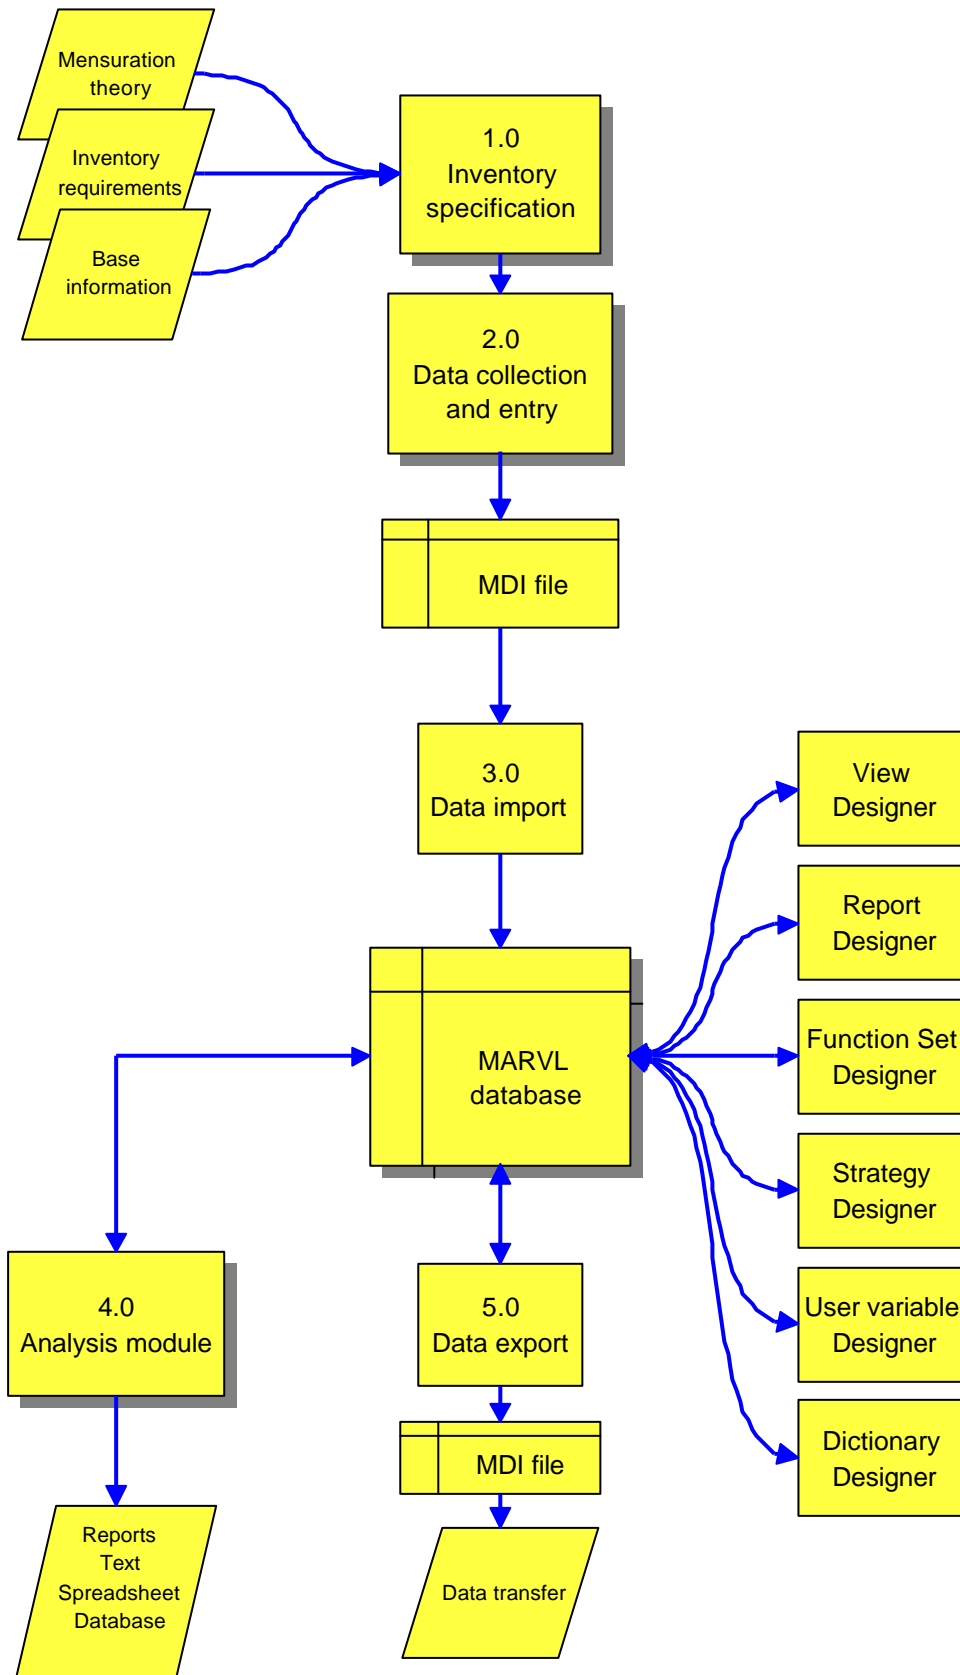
Mensuration theory

Inventory requirements

Base information

1.0
Inventory specification

2.0
Data collection and entry

MDI file

3.0
Data import

View Designer

Report Designer

Function Set Designer

MARVL database

Strategy Designer

User variable Designer

Dictionary Designer

4.0
Analysis module

5.0
Data export

MDI file

Reports
Text
Spreadsheet
Database

Data transfer